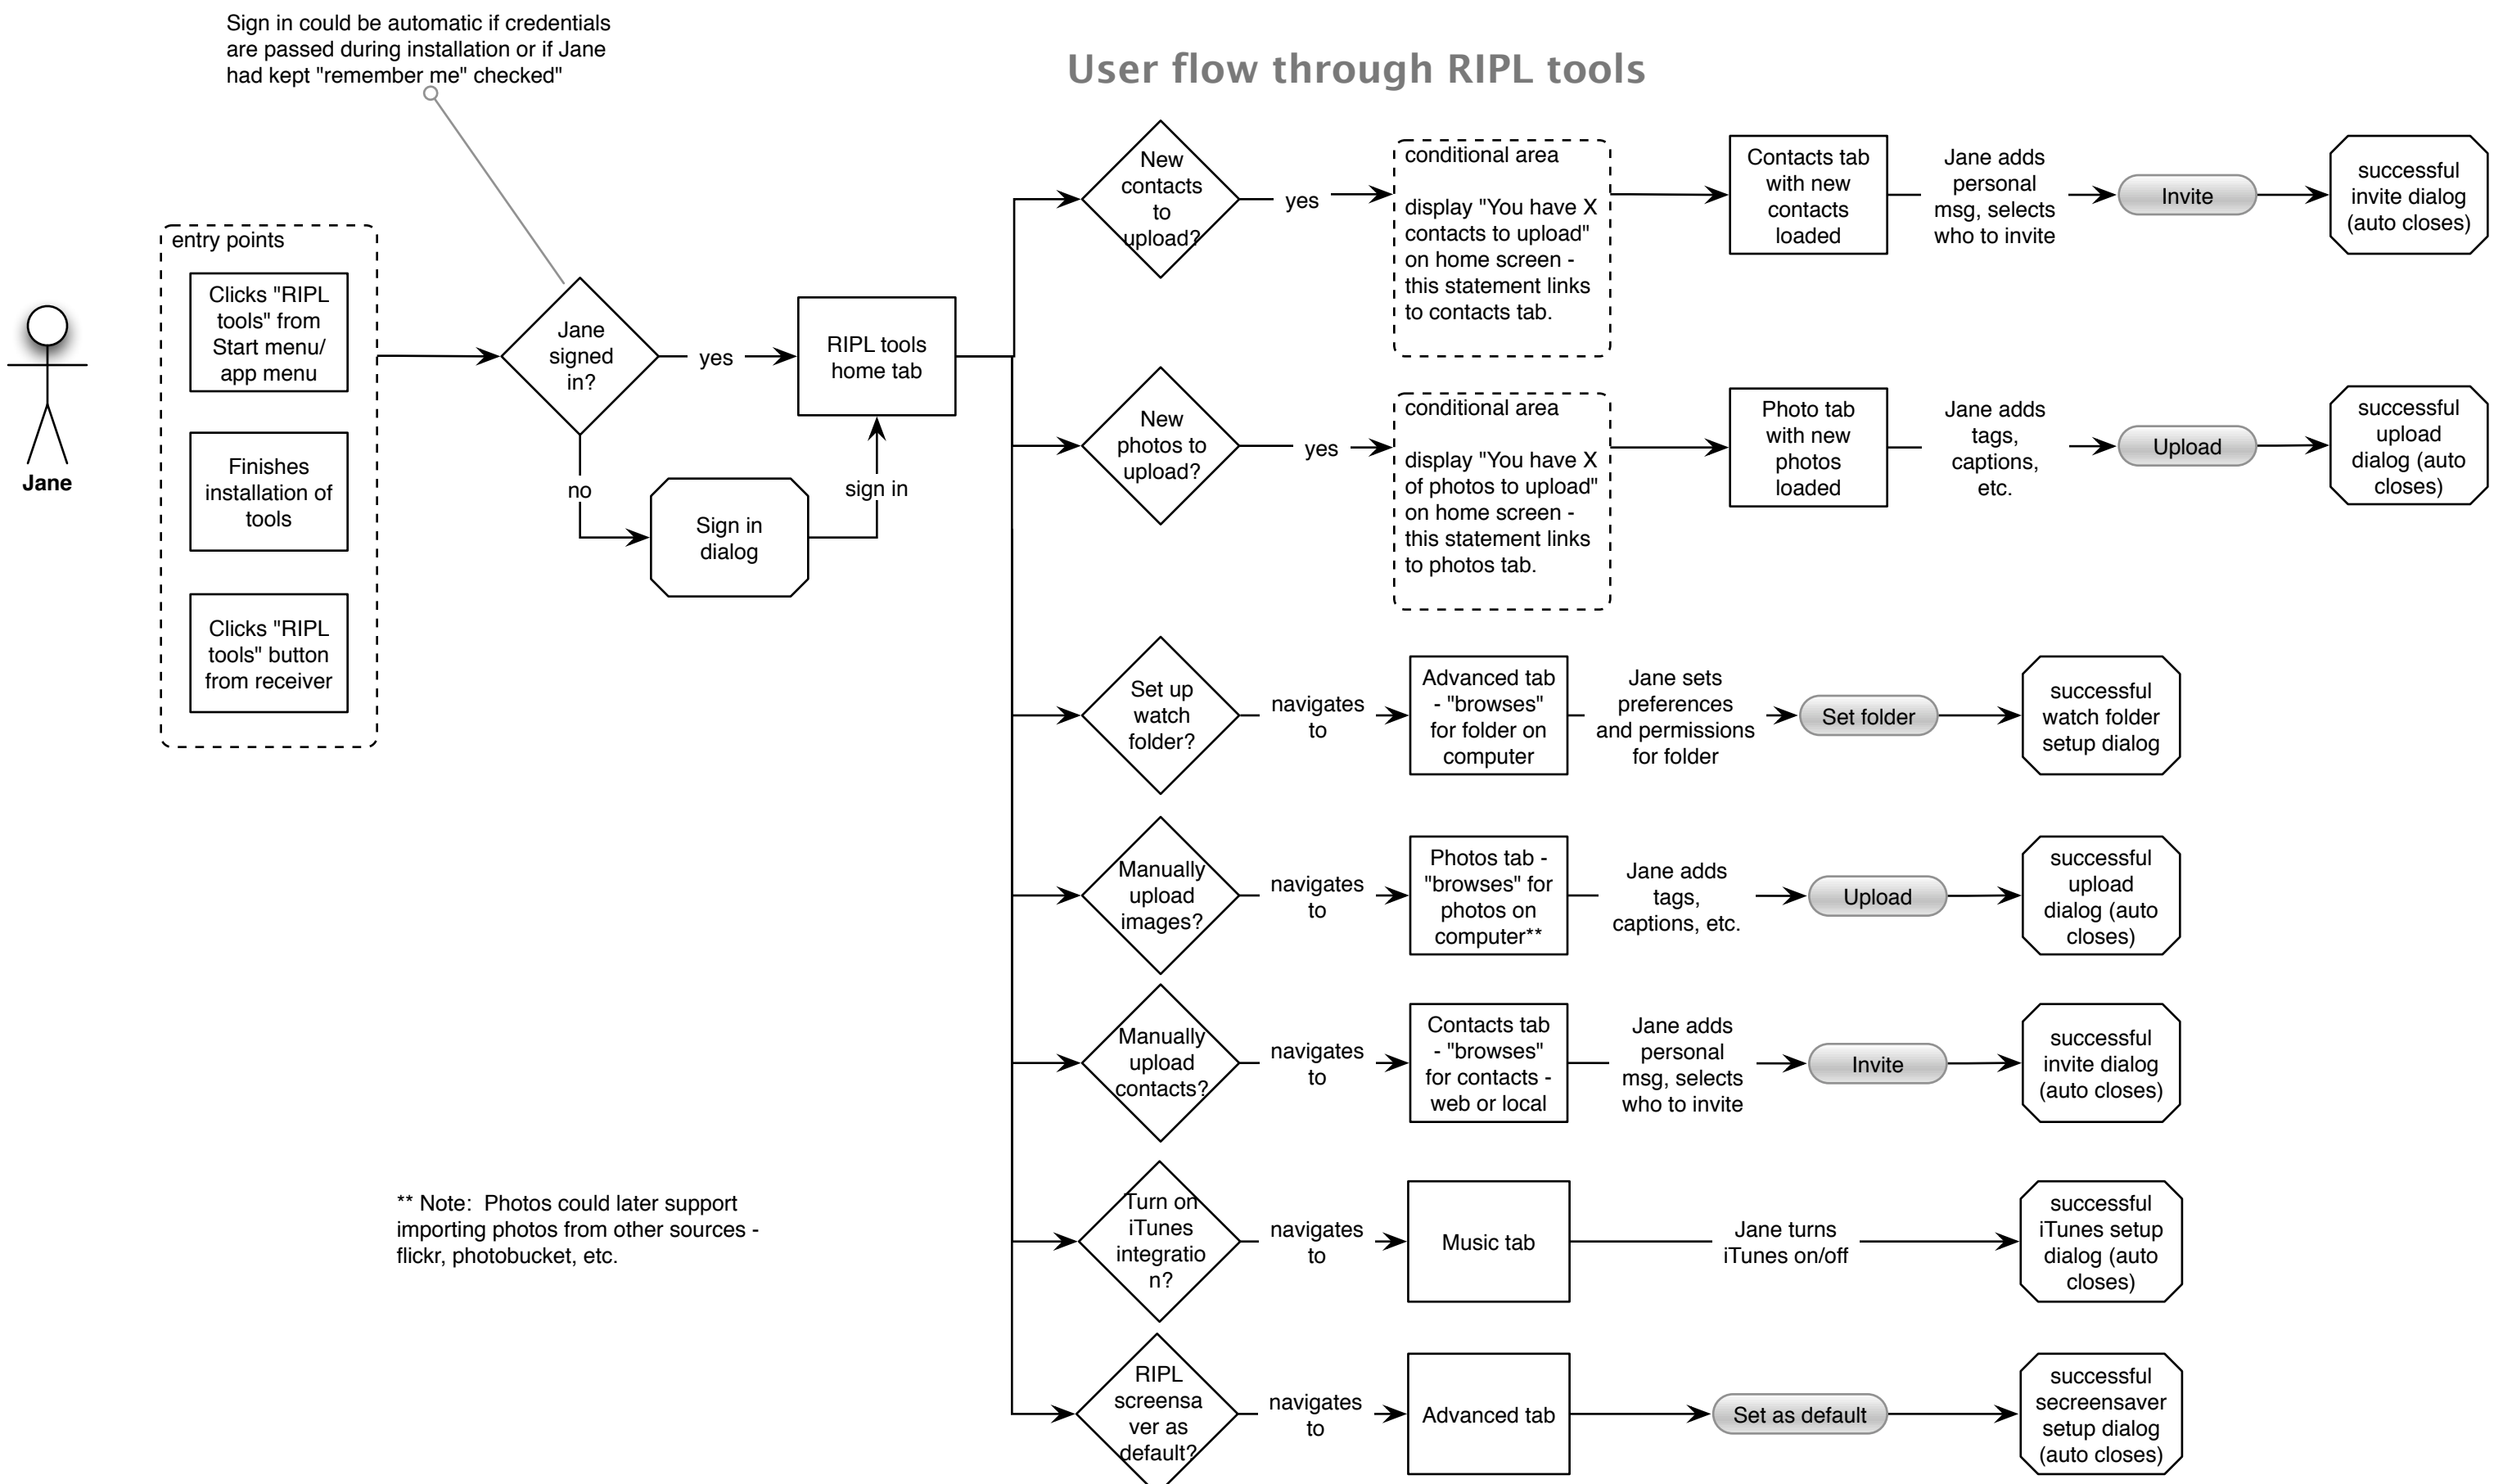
Sign in could be automatic if credentials are passed during installation or if Jane had kept "remember me" checked"

User flow through RIPL tools

Jane

entry points

Clicks "RIPL tools" from Start menu/ app menu

Finishes installation of tools

Clicks "RIPL tools" button from receiver

Jane signed in?

yes

no

RIPL tools home tab

Sign in dialog

sign in

New contacts to upload?

yes

conditional area

display "You have X contacts to upload" on home screen - this statement links to contacts tab.

Contacts tab with new contacts loaded

Jane adds personal msg, selects who to invite

Invite

successful invite dialog (auto closes)

New photos to upload?

yes

conditional area

display "You have X of photos to upload" on home screen - this statement links to photos tab.

Photo tab with new photos loaded

Jane adds tags, captions, etc.

Upload

successful upload dialog (auto closes)

Set up watch folder?

navigates to

Advanced tab - "browses" for folder on computer

Jane sets preferences and permissions for folder

Set folder

successful watch folder setup dialog

Manually upload images?

navigates to

Photos tab - "browses" for photos on computer**

Jane adds tags, captions, etc.

Upload

successful upload dialog (auto closes)

Manually upload contacts?

navigates to

Contacts tab - "browses" for contacts - web or local

Jane adds personal msg, selects who to invite

Invite

successful invite dialog (auto closes)

** Note: Photos could later support importing photos from other sources - flickr, photobucket, etc.

Turn on iTunes integration?

navigates to

Music tab

Jane turns iTunes on/off

successful iTunes setup dialog (auto closes)

RIPL screensaver as default?

navigates to

Advanced tab

Set as default

successful screensaver setup dialog (auto closes)